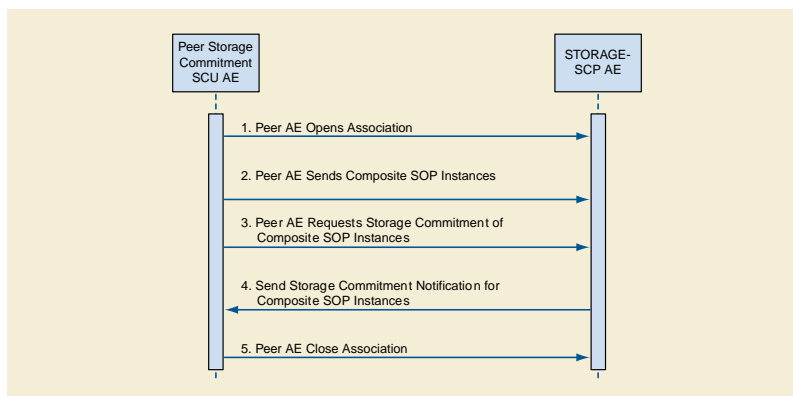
Peer Storage Commitment SCU AE

STORAGE-SCP AE

1. Peer AE Opens Association

2. Peer AE Sends Composite SOP Instances

3. Peer AE Requests Storage Commitment of Composite SOP Instances

4. Send Storage Commitment Notification for Composite SOP Instances

5. Peer AE Close Association